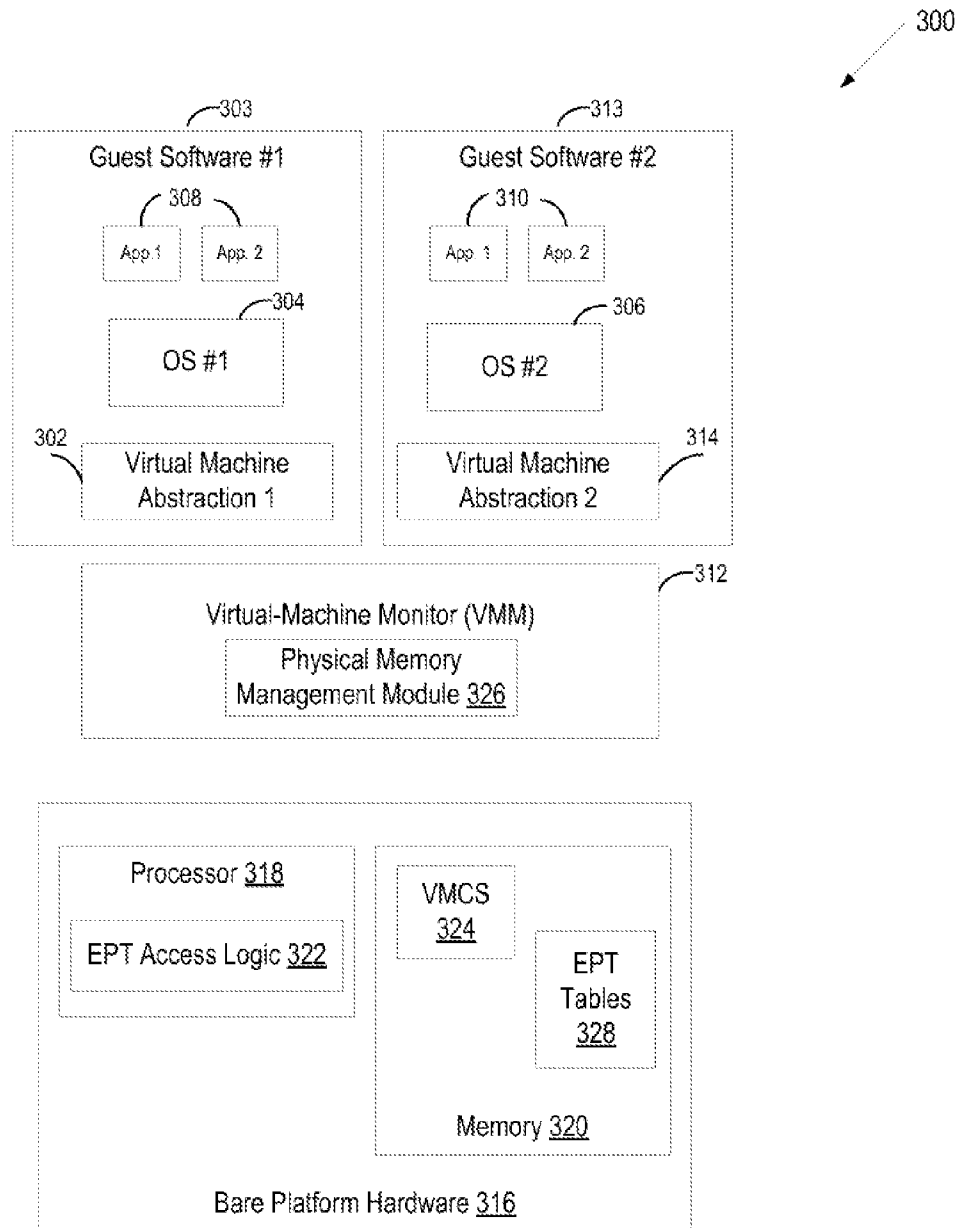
300

303
Guest Software #1
308
App.1
App. 2
304
OS #1
302
Virtual Machine Abstraction 1

313
Guest Software #2
310
App. 1
App. 2
306
OS #2
314
Virtual Machine Abstraction 2

312
Virtual-Machine Monitor (VMM)
Physical Memory Management Module 326

Processor 318
EPT Access Logic 322
VMCS 324
EPT Tables 328
Memory 320
Bare Platform Hardware 316